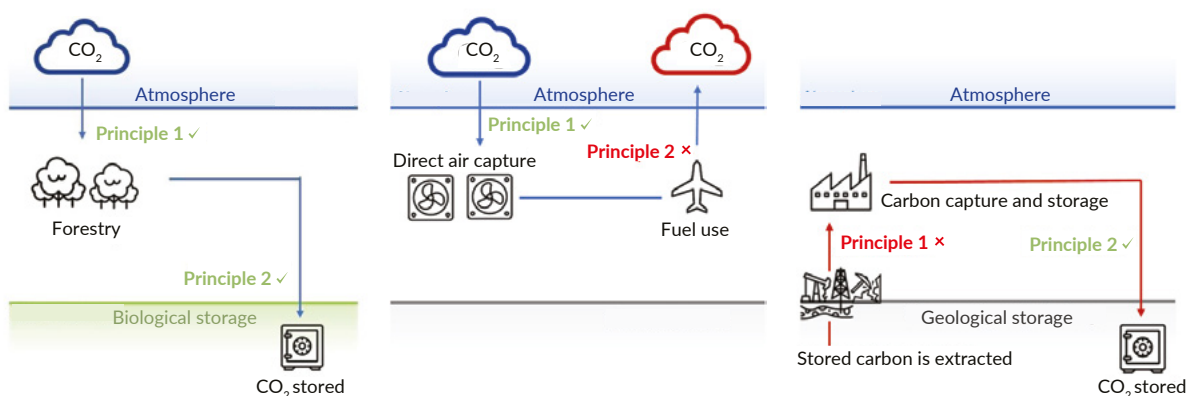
$CO_2$

Atmosphere

Principle 1 ✓

Forestry

Principle 2 ✓

Biological storage

$CO_2$ stored

$CO_2$

$CO_2$

Atmosphere

Principle 1 ✓

Direct air capture

Principle 2 ×

Fuel use

Atmosphere

Carbon capture and storage

Principle 1 ×

Principle 2 ✓

Geological storage

Stored carbon is extracted

$CO_2$ stored